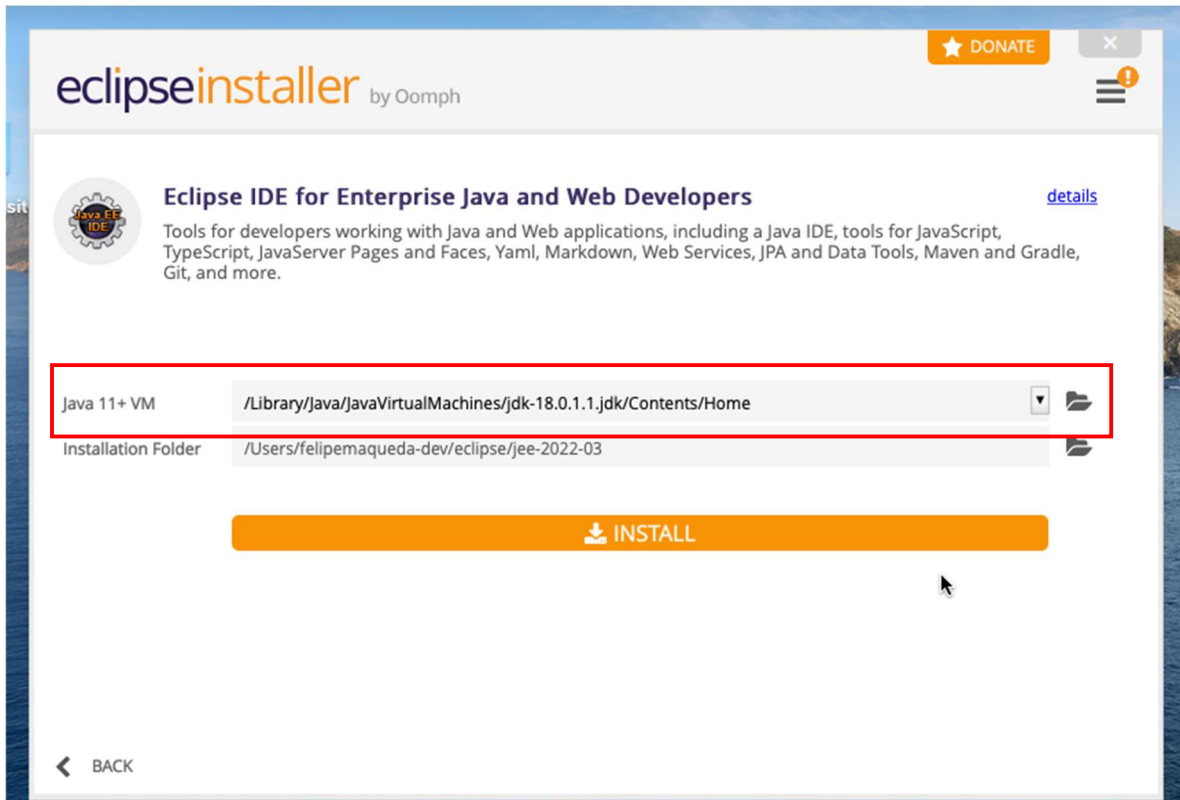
DONATE

eclipseinstaller by Oomph

Java EE IDE

Eclipse IDE for Enterprise Java and Web Developers

details

Tools for developers working with Java and Web applications, including a Java IDE, tools for JavaScript, TypeScript, JavaServer Pages and Faces, Yaml, Markdown, Web Services, JPA and Data Tools, Maven and Gradle, Git, and more.

Java 11+ VM /Library/Java/JavaVirtualMachines/jdk-18.0.1.1.jdk/Contents/Home

Installation Folder /Users/felipemaqueda-dev/eclipse/jee-2022-03

INSTALL

BACK